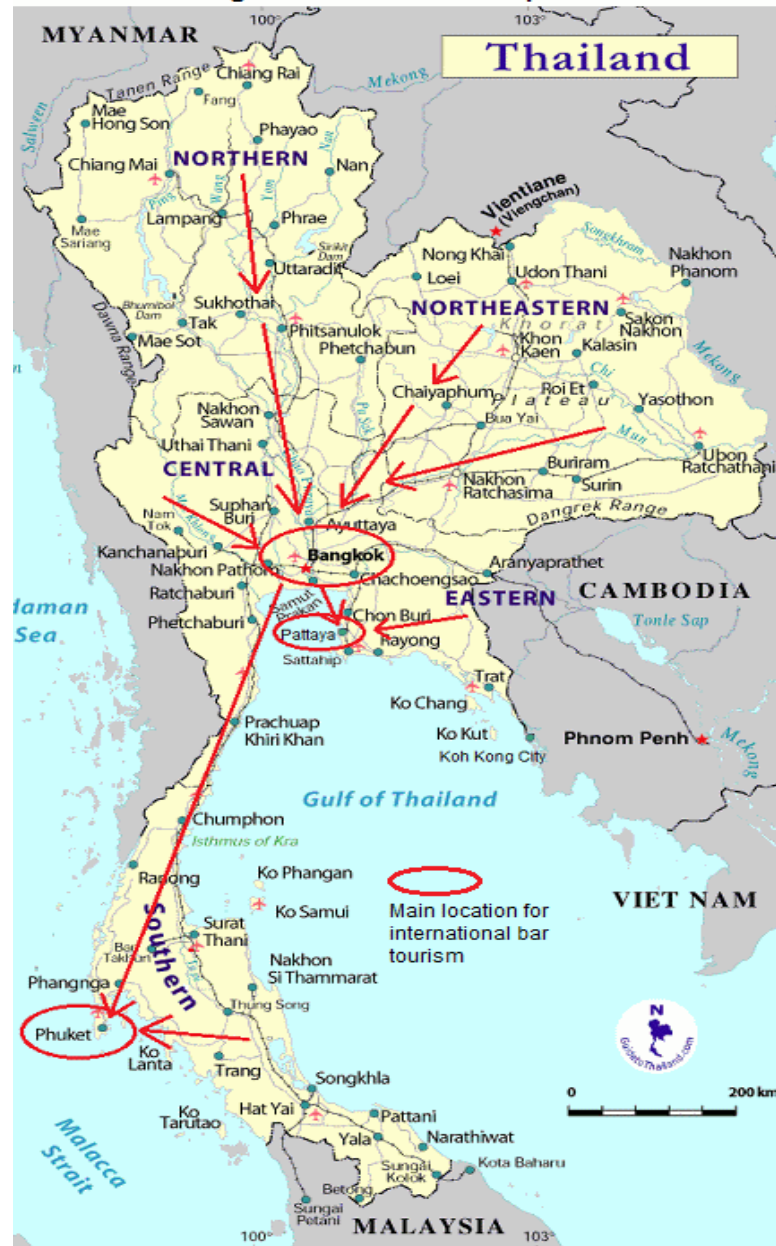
MYANMAR
100°
103°
Thailand
Tanen Range
Chiang Rai
Mekong
Salween
Fang
Mae Hong Son
Phayao
Chiang Mai
NORTHERN
Nan
Ping
Wang
Yom
Mae Sariang
Lampang
Phrae
Vientiane (Viengchan)
Sirikit Dam
Uttaradit
Nong Khai
Songkhram
Nakhon Phanom
Loei
Udon Thani
Bhumibol Dam
Sukhothai
NORTHEASTERN
Sakon Nakhon
Dawna Range
Tak
Phitsanulok
Khorat
Khon Kaen
Mae Sot
Phetchabun
Kalasin
Mekong
Chi
Chaiyaphum
Roi Et
Plateau
Yasothon
Nakhon Sawan
Pa Sak
Bua Yai
Mun
Uthai Thani
Ubon Ratchathani
CENTRAL
Nakhon Ratchasima
Buriram
Surin
Nam Tok
Mae Klong
Suphan Buri
Chao Phraya
Dangrek Range
Ayuttaya
Kanchanaburi
Bangkok
Aranyaprathet
Nakhon Pathom
Chachoengsao
CAMBODIA
Andaman Sea
Ratchaburi
Samut Prakan
Chon Buri
EASTERN
Phetchaburi
Pattaya
Rayong
Tonle Sap
Sattahip
Trat
Ko Chang
Prachuap Khiri Khan
Ko Kut
Phnom Penh
Koh Kong City
Mekong
Gulf of Thailand
Chumphon
Isthmus of Kra
Ko Phangan
Ranong
VIET NAM
Ko Samui
Main location for international bar tourism
Southern
Surat Thani
Ban Takua Pa
Nakhon Si Thammarat
Phangnga
Thung Song
Phuket
Ko Lanta
Trang
Songkhla
GuidetoThailand.com
0
200 km
Ko Tarutao
Hat Yai
Pattani
Malacca Strait
Yala
Narathiwat
Sungai Kolok
Kota Baharu
Betong
Sungai Petani
100°
MALAYSIA
103°